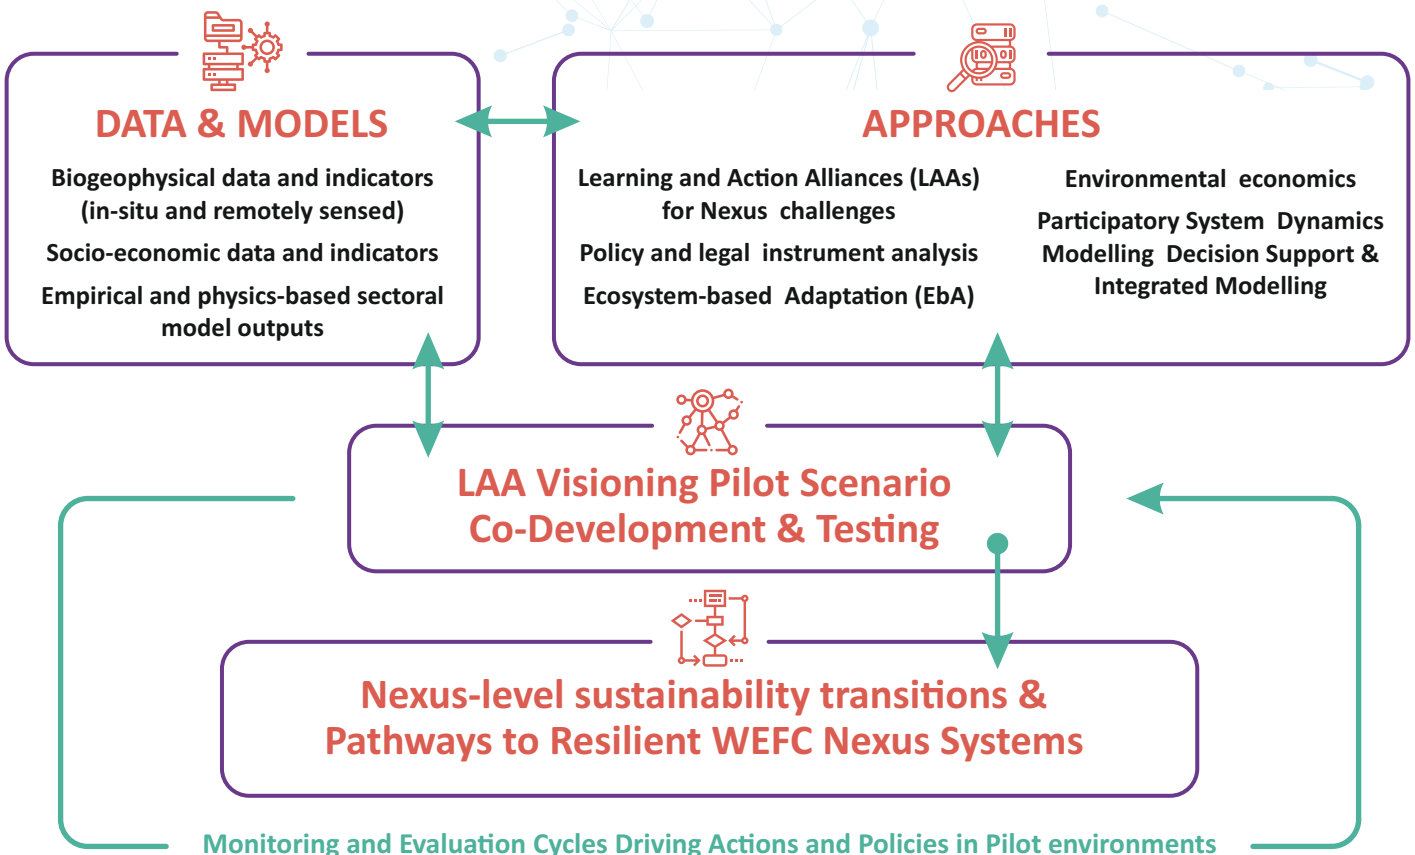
DATA & MODELS

Biogeophysical data and indicators (in-situ and remotely sensed)

Socio-economic data and indicators

Empirical and physics-based sectoral model outputs

APPROACHES

Learning and Action Alliances (LAAs) for Nexus challenges

Policy and legal instrument analysis

Ecosystem-based Adaptation (EbA)

Environmental economics

Participatory System Dynamics Modelling Decision Support & Integrated Modelling

LAA Visioning Pilot Scenario Co-Development & Testing

Nexus-level sustainability transitions & Pathways to Resilient WEFC Nexus Systems

Monitoring and Evaluation Cycles Driving Actions and Policies in Pilot environments